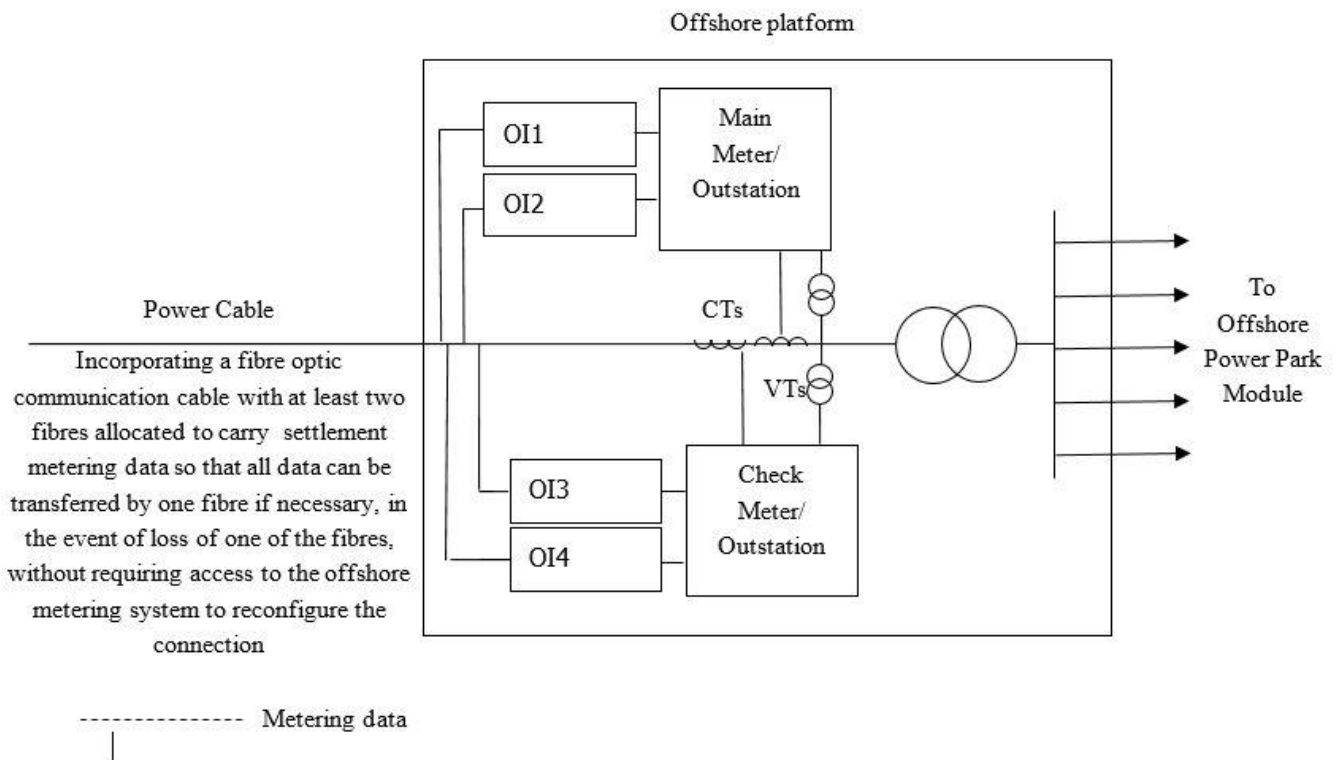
Offshore platform

OI1

Main Meter/ Outstation

OI2

Power Cable

CTs

VTs

To Offshore Power Park Module

Incorporating a fibre optic communication cable with at least two fibres allocated to carry settlement metering data so that all data can be transferred by one fibre if necessary, in the event of loss of one of the fibres, without requiring access to the offshore metering system to reconfigure the connection

OI3

OI4

Check Meter/ Outstation

--------------- Metering data